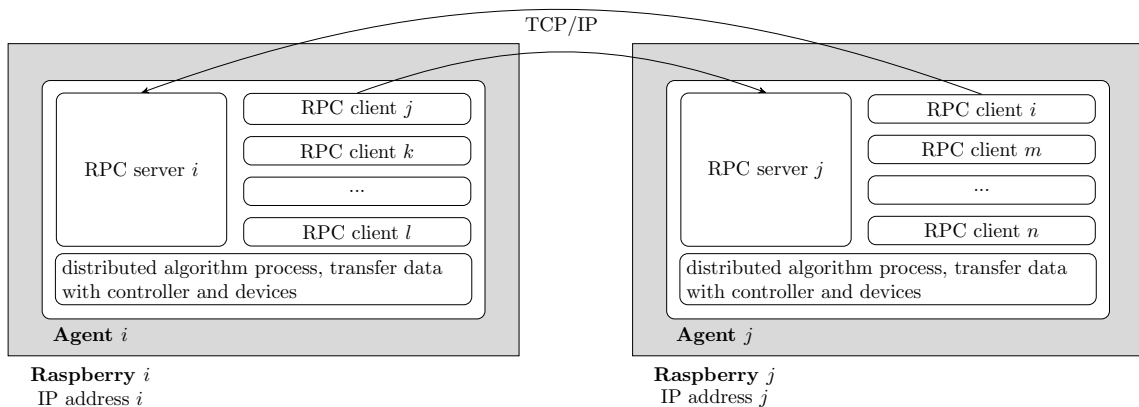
TCP/IP

RPC server $i$

RPC client $j$

RPC client $k$

...

RPC client $l$

distributed algorithm process, transfer data with controller and devices

**Agent** $i$

**Raspberry** $i$
IP address $i$

RPC server $j$

RPC client $i$

RPC client $m$

...

RPC client $n$

distributed algorithm process, transfer data with controller and devices

**Agent** $j$

**Raspberry** $j$
IP address $j$